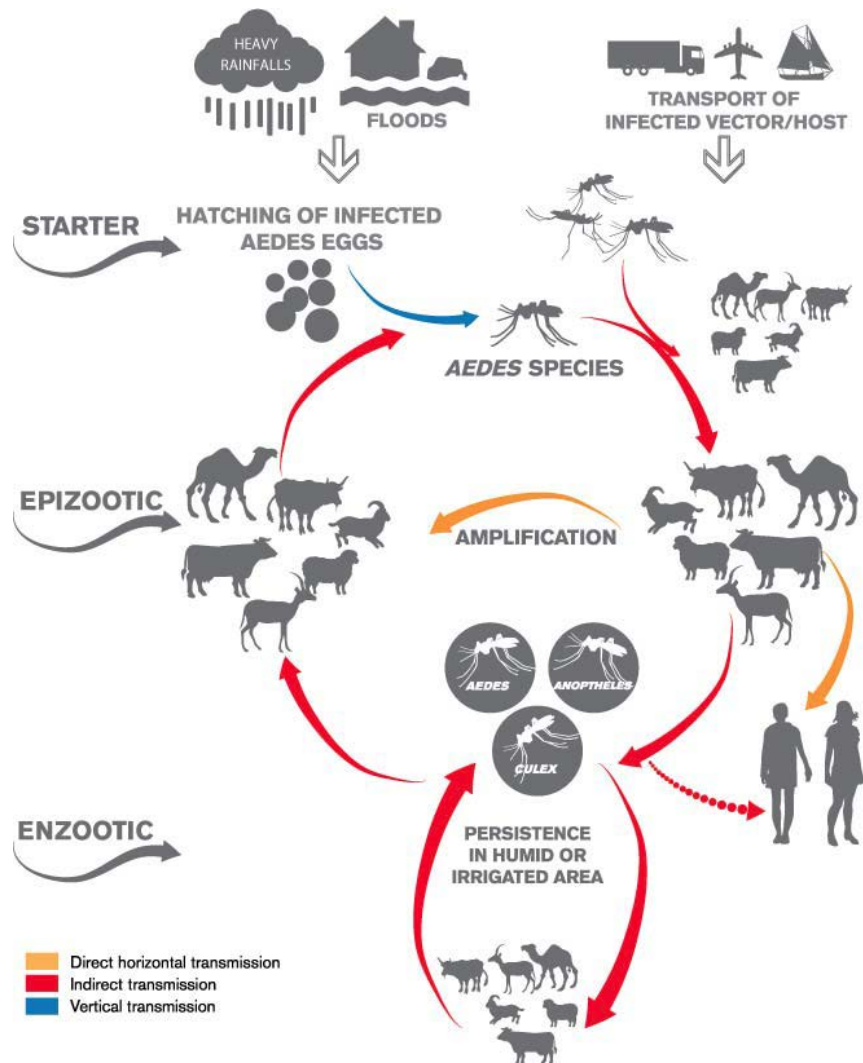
HEAVY RAINFALLS

FLOODS

TRANSPORT OF INFECTED VECTOR/HOST

STARTER

HATCHING OF INFECTED AEDES EGGS

AEDES SPECIES

EPIZOOTIC

AMPLIFICATION

AEDES

ANOPTHELES

CULEX

ENZOOTIC

PERSISTENCE IN HUMID OR IRRIGATED AREA

Direct horizontal transmission
Indirect transmission
Vertical transmission